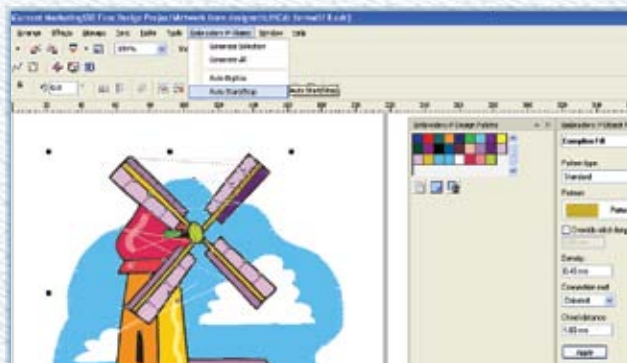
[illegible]

Generate Selection
Generate All
Auto Digitize
Auto StartStop
Auto StartStop

Embroidery Design Palette
Embroidery Stitch

Complex Fill
Pattern type
Standard
Pattern
Pattern
Override stitch length
Density
0.45 mm
Connection mode
Diamond
Chord distance
1.00 mm
Apply